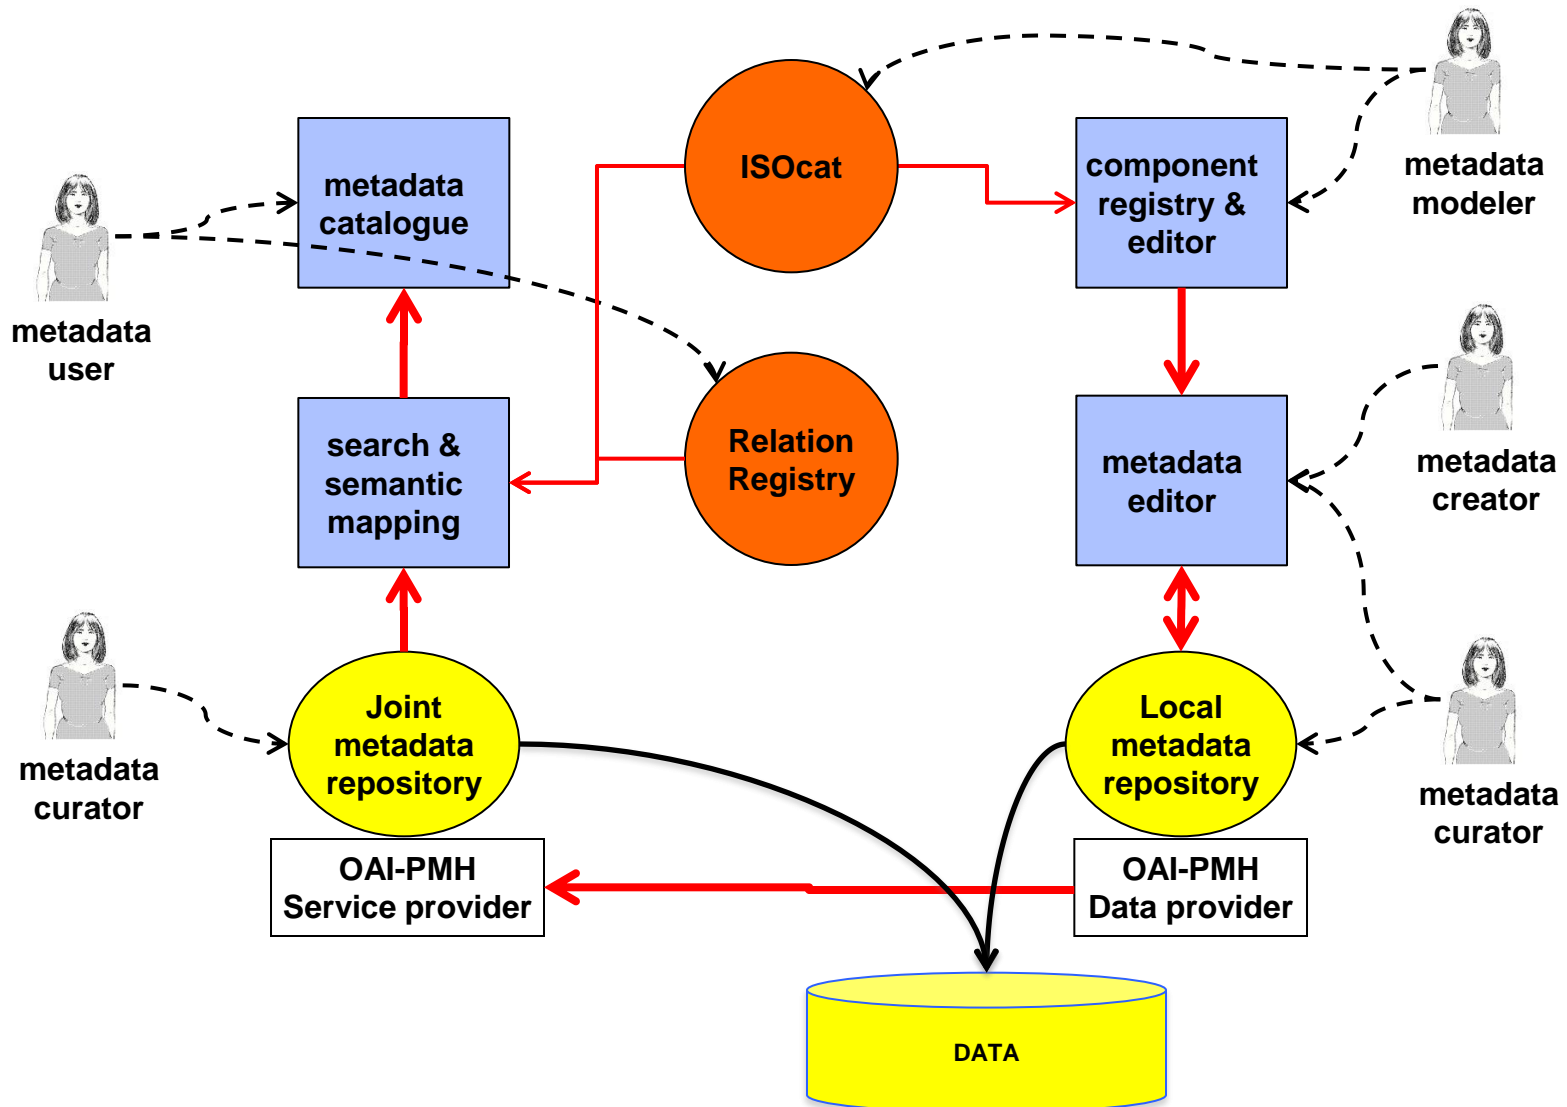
ISOcat

metadata catalogue

component registry & editor

metadata modeler

metadata user

search & semantic mapping

Relation Registry

metadata editor

metadata creator

metadata curator

Joint metadata repository

Local metadata repository

metadata curator

OAI-PMH Service provider

OAI-PMH Data provider

DATA